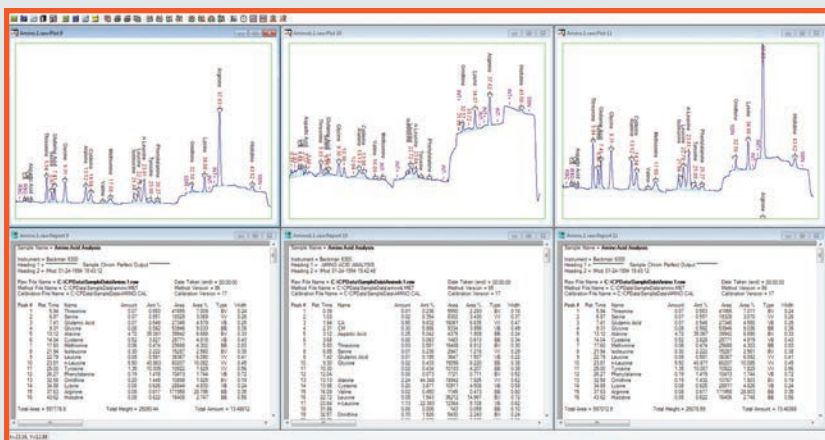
Amino1.raw:Plot 9

Amino1.raw:Plot 10

Amino1.raw:Plot 11

Arginine

Histidine

Amino1.raw:Report 9

Sample Name = Amino Acid Analysis

Instrument = Beckman 6300
Heading 1 =
Heading 2 = Wed 01-24-1994 15:43:12

Raw File Name = C:\CPData\SampleData\Amino1.raw
Method File Name = C:\CPData\SampleData\amino.MET
Calibration File Name = C:\CPData\SampleData\AMINO.CAL

Date Taken (end) = 00:00:00
Method Version = 86
Calibration Version = 17

| Peak # | Ret Time | Name | Amount | Amt % | Area | Area % | Type | Width |
|---|---|---|---|---|---|---|---|---|
| 1 | 5.94 | Threonine | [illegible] | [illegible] | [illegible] | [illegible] | BV | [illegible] |
| 2 | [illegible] | Serine | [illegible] | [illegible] | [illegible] | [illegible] | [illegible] | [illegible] |
| 3 | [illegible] | Glutamic Acid | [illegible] | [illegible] | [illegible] | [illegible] | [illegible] | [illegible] |
| 4 | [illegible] | Glycine | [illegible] | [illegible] | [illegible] | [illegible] | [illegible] | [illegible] |
| 5 | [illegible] | Alanine | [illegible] | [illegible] | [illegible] | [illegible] | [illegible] | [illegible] |
| 6 | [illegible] | Cysteine | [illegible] | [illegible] | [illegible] | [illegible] | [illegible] | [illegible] |
| 7 | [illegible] | Methionine | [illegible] | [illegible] | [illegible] | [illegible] | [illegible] | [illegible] |
| 8 | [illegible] | Isoleucine | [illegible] | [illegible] | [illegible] | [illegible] | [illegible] | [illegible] |
| 9 | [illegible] | Leucine | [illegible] | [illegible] | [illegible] | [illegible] | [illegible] | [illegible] |
| 10 | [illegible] | Tyrosine | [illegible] | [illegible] | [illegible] | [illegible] | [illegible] | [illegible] |
| 11 | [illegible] | Phenylalanine | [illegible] | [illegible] | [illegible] | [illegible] | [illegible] | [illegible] |
| 12 | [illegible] | Ornithine | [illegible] | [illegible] | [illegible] | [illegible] | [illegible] | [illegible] |
| 13 | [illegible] | Lysine | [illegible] | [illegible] | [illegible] | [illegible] | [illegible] | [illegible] |
| 14 | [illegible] | Arginine | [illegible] | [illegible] | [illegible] | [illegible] | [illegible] | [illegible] |
| 15 | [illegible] | Histidine | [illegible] | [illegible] | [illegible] | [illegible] | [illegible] | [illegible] |

Total Area = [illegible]   Total Height = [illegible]   Total Amount = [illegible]

Amino1.raw:Report 10

Sample Name = Amino Acid Analysis

Instrument = Beckman 6300
Heading 1 = AMINO ACID ANALYSIS
Heading 2 = Wed 01-24-1994 15:42:48

Raw File Name = C:\CPData\SampleData\Amino1.raw
Method File Name = C:\CPData\SampleData\amino.MET
Calibration File Name = C:\CPData\SampleData\AMINO.CAL

Total Area = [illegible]   Total Height = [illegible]   Total Amount = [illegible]

Amino1.raw:Report 11

Sample Name = Amino Acid Analysis

Instrument = Beckman 6300
Heading 1 =
Heading 2 = Wed 01-24-1994 15:43:12

Raw File Name = C:\CPData\SampleData\Amino1.raw
Method File Name = C:\CPData\SampleData\amino.MET
Calibration File Name = C:\CPData\SampleData\AMINO.CAL

Total Area = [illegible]   Total Height = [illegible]   Total Amount = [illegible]